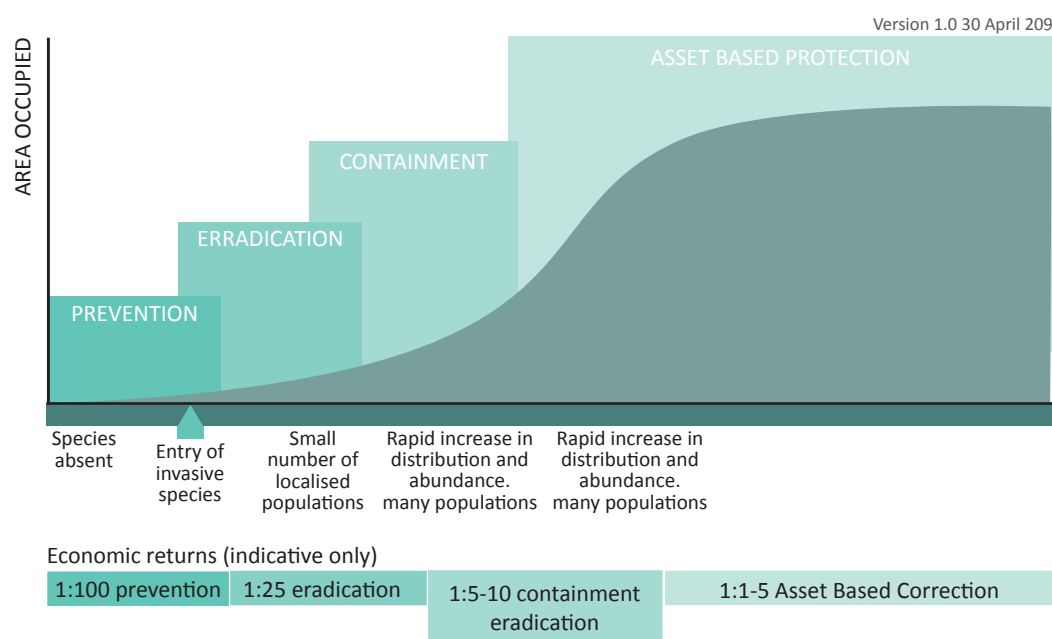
Version 1.0 30 April 209

AREA OCCUPIED

ASSET BASED PROTECTION

CONTAINMENT

ERRADICATION

PREVENTION

Species absent

Entry of invasive species

Small number of localised populations

Rapid increase in distribution and abundance. many populations

Rapid increase in distribution and abundance. many populations

Economic returns (indicative only)

1:100 prevention

1:25 eradication

1:5-10 containment eradication

1:1-5 Asset Based Correction